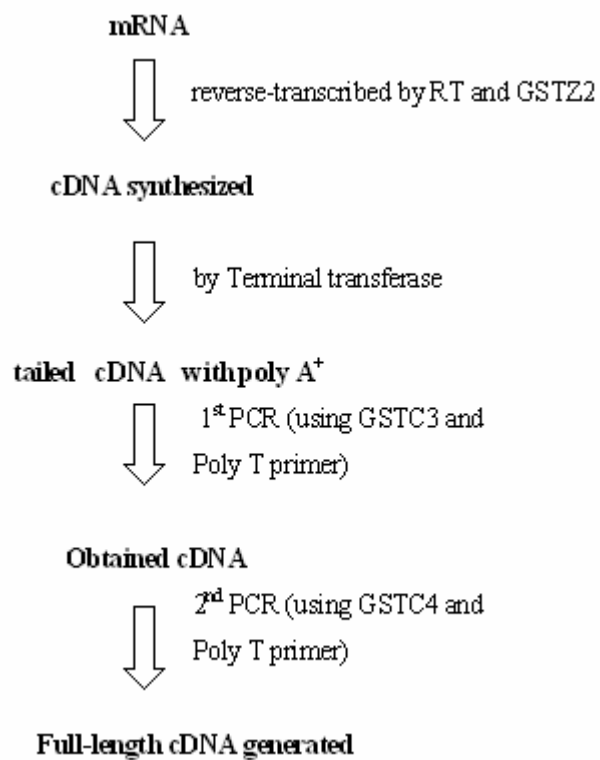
mRNA

reverse-transcribed by RT and GSTZ2

cDNA synthesized

by Terminal transferase

tailed cDNA with poly A$^+$

1$^{st}$ PCR (using GSTC3 and Poly T primer)

Obtained cDNA

2$^{nd}$ PCR (using GSTC4 and Poly T primer)

Full-length cDNA generated